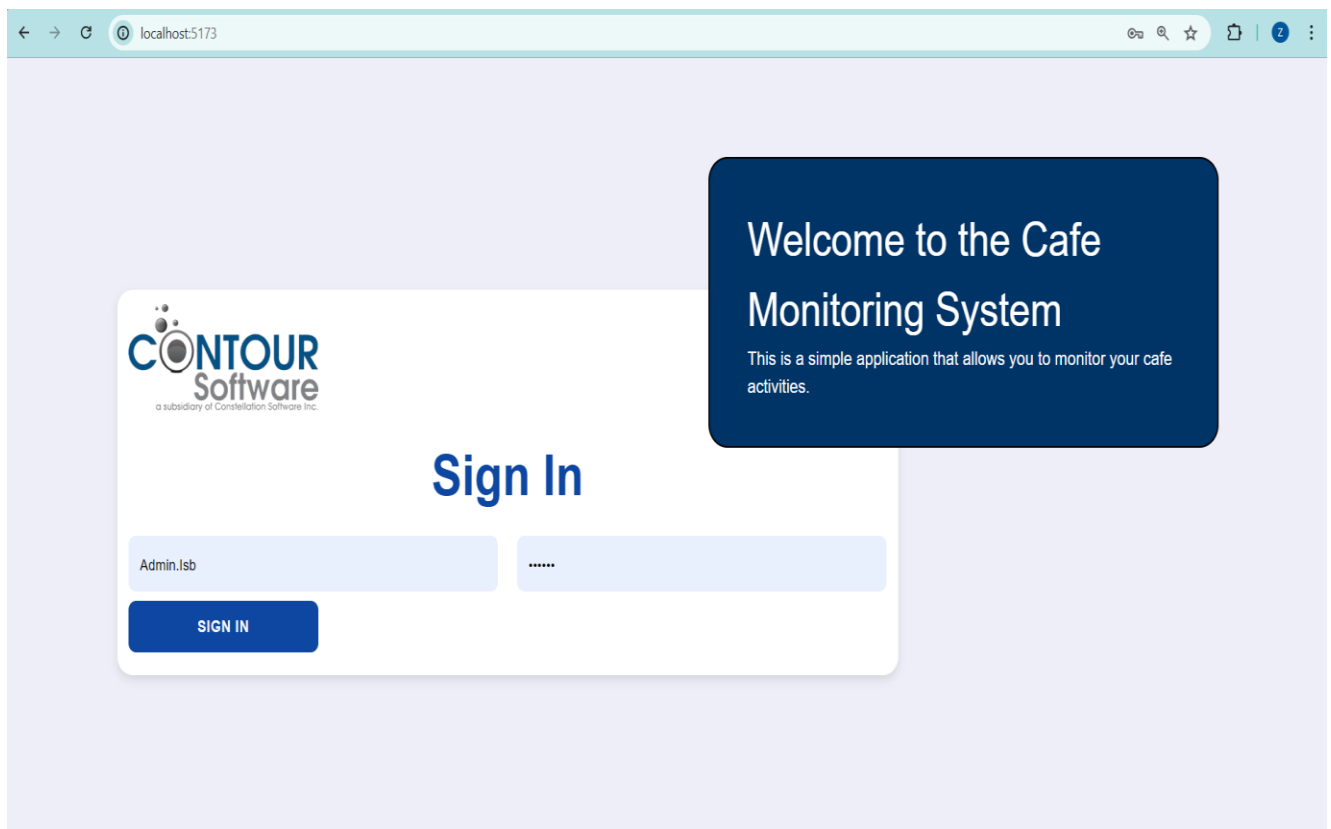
localhost:5173

Z

CONTOUR Software
a subsidiary of Constellation Software Inc.

Welcome to the Cafe Monitoring System

This is a simple application that allows you to monitor your cafe activities.

Sign In

Admin.Isb

••••••

SIGN IN